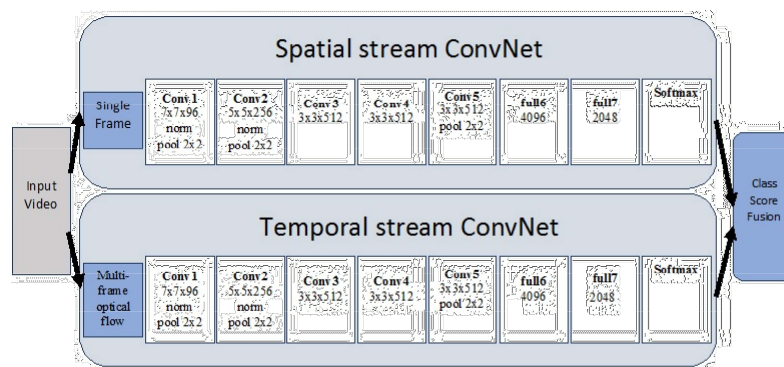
Spatial stream ConvNet

Input Video

Single Frame

Conv 1
7x7x96
norm
pool 2x2

Conv2
5x5x256
norm
pool 2x2

Conv 3
3x3x512

Conv 4
3x3x512

Conv 5
3x3x512
pool 2x2

full6
4096

full7
2048

Softmax

Class Score Fusion

Temporal stream ConvNet

Multi-frame optical flow

Conv 1
7x7x96
norm
pool 2x2

Conv2
5x5x256
norm
pool 2x2

Conv 3
3x3x512

Conv4
3x3x512

Conv5
3x3x512
pool 2x2

full6
4096

full7
2048

Softmax